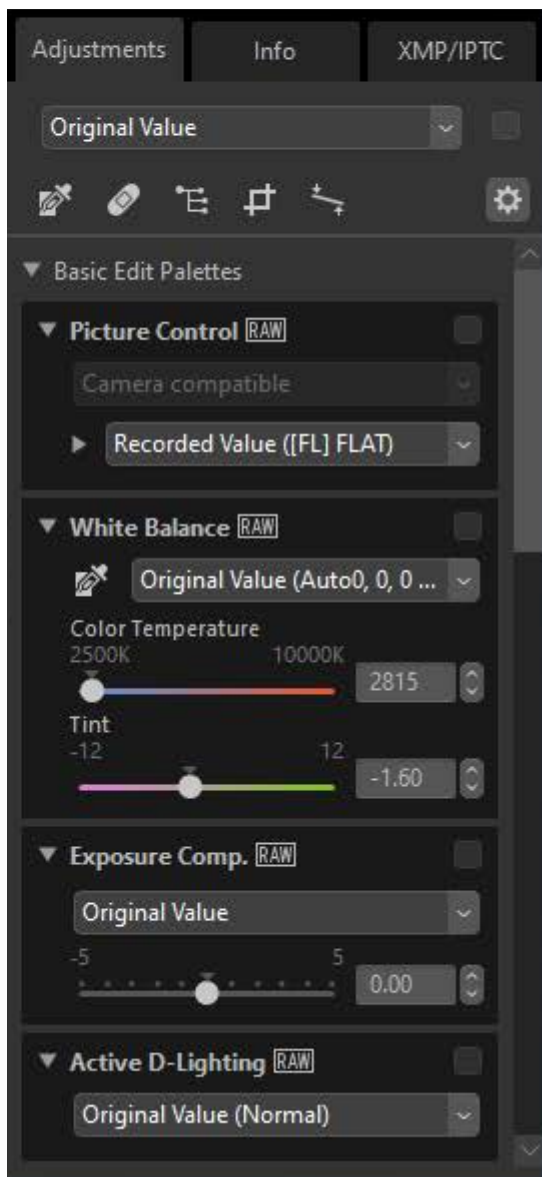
Adjustments
Info
XMP/IPTC

Original Value

Basic Edit Palettes

Picture Control RAW
Camera compatible
Recorded Value ([FL] FLAT)

White Balance RAW
Original Value (Auto0, 0, 0 ...
Color Temperature
2500K
10000K
2815
Tint
-12
12
-1.60

Exposure Comp. RAW
Original Value
-5
5
0.00

Active D-Lighting RAW
Original Value (Normal)